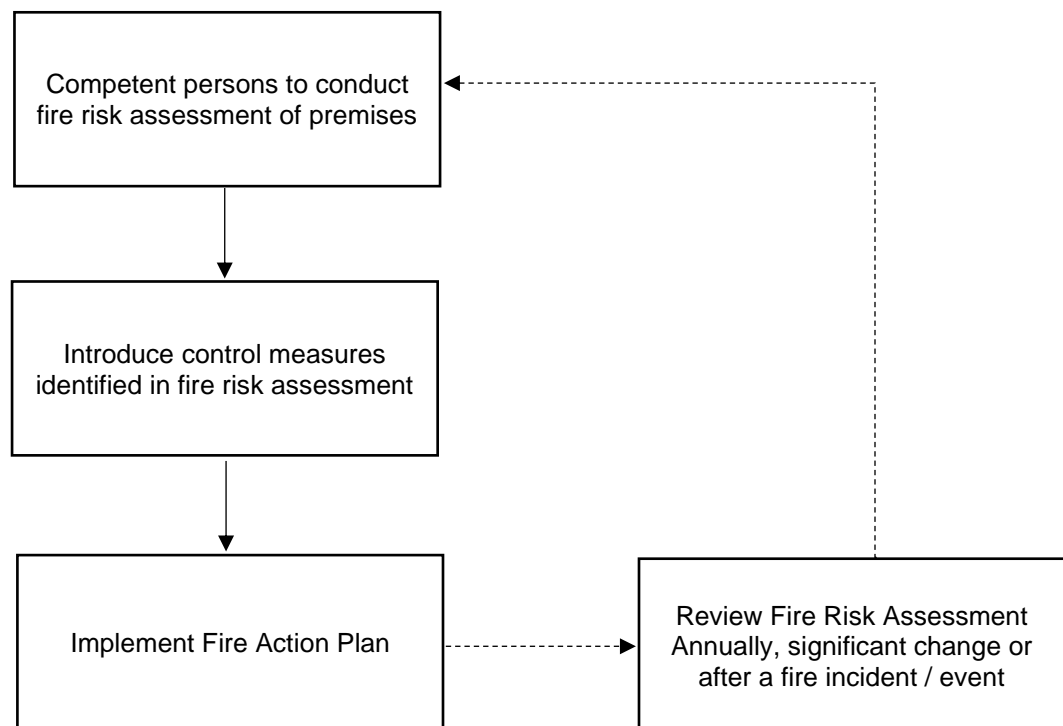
Competent persons to conduct fire risk assessment of premises

Introduce control measures identified in fire risk assessment

Implement Fire Action Plan

Review Fire Risk Assessment Annually, significant change or after a fire incident / event